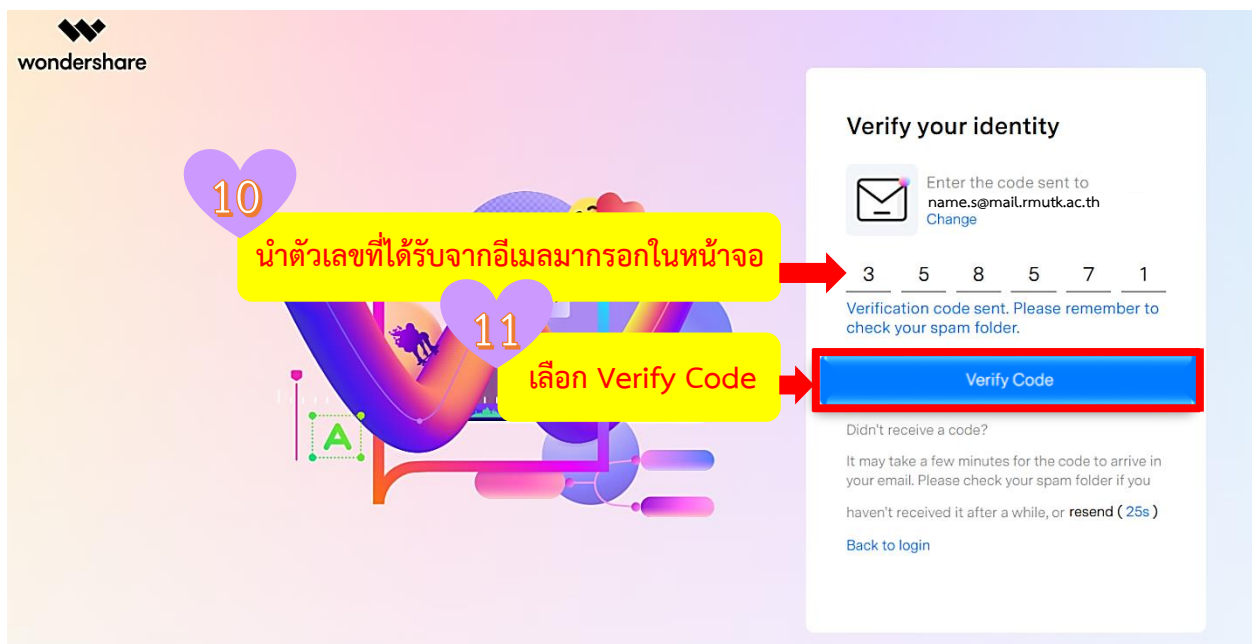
wondershare

10

นำตัวเลขที่ได้รับจากอีเมลมากรอกในหน้าจอ

11

เลือก Verify Code

A

Verify your identity

Enter the code sent to
name.s@mail.rmutk.ac.th
Change

3 5 8 5 7 1

Verification code sent. Please remember to check your spam folder.

Verify Code

Didn't receive a code?

It may take a few minutes for the code to arrive in your email. Please check your spam folder if you haven't received it after a while, or resend ( 25s )

Back to login